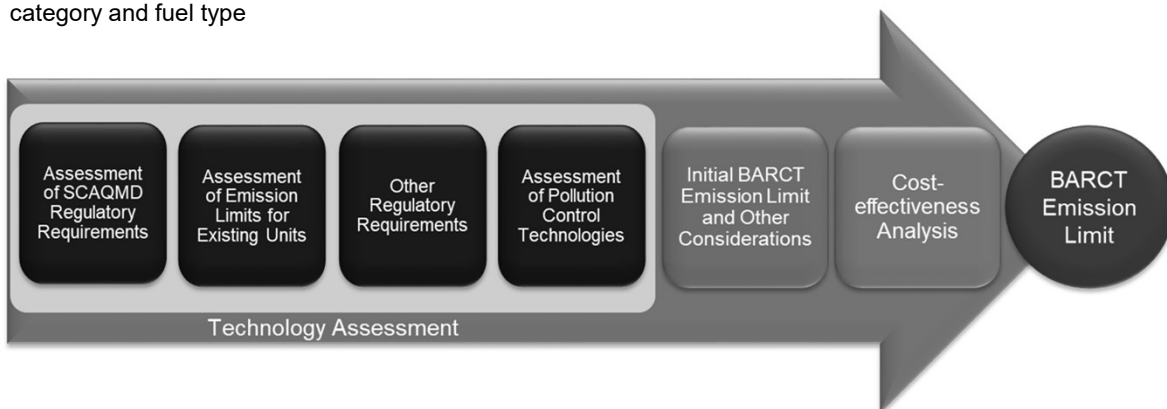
category and fuel type

Assessment of SCAQMD Regulatory Requirements

Assessment of Emission Limits for Existing Units

Other Regulatory Requirements

Assessment of Pollution Control Technologies

Technology Assessment

Initial BARCT Emission Limit and Other Considerations

Cost-effectiveness Analysis

BARCT Emission Limit